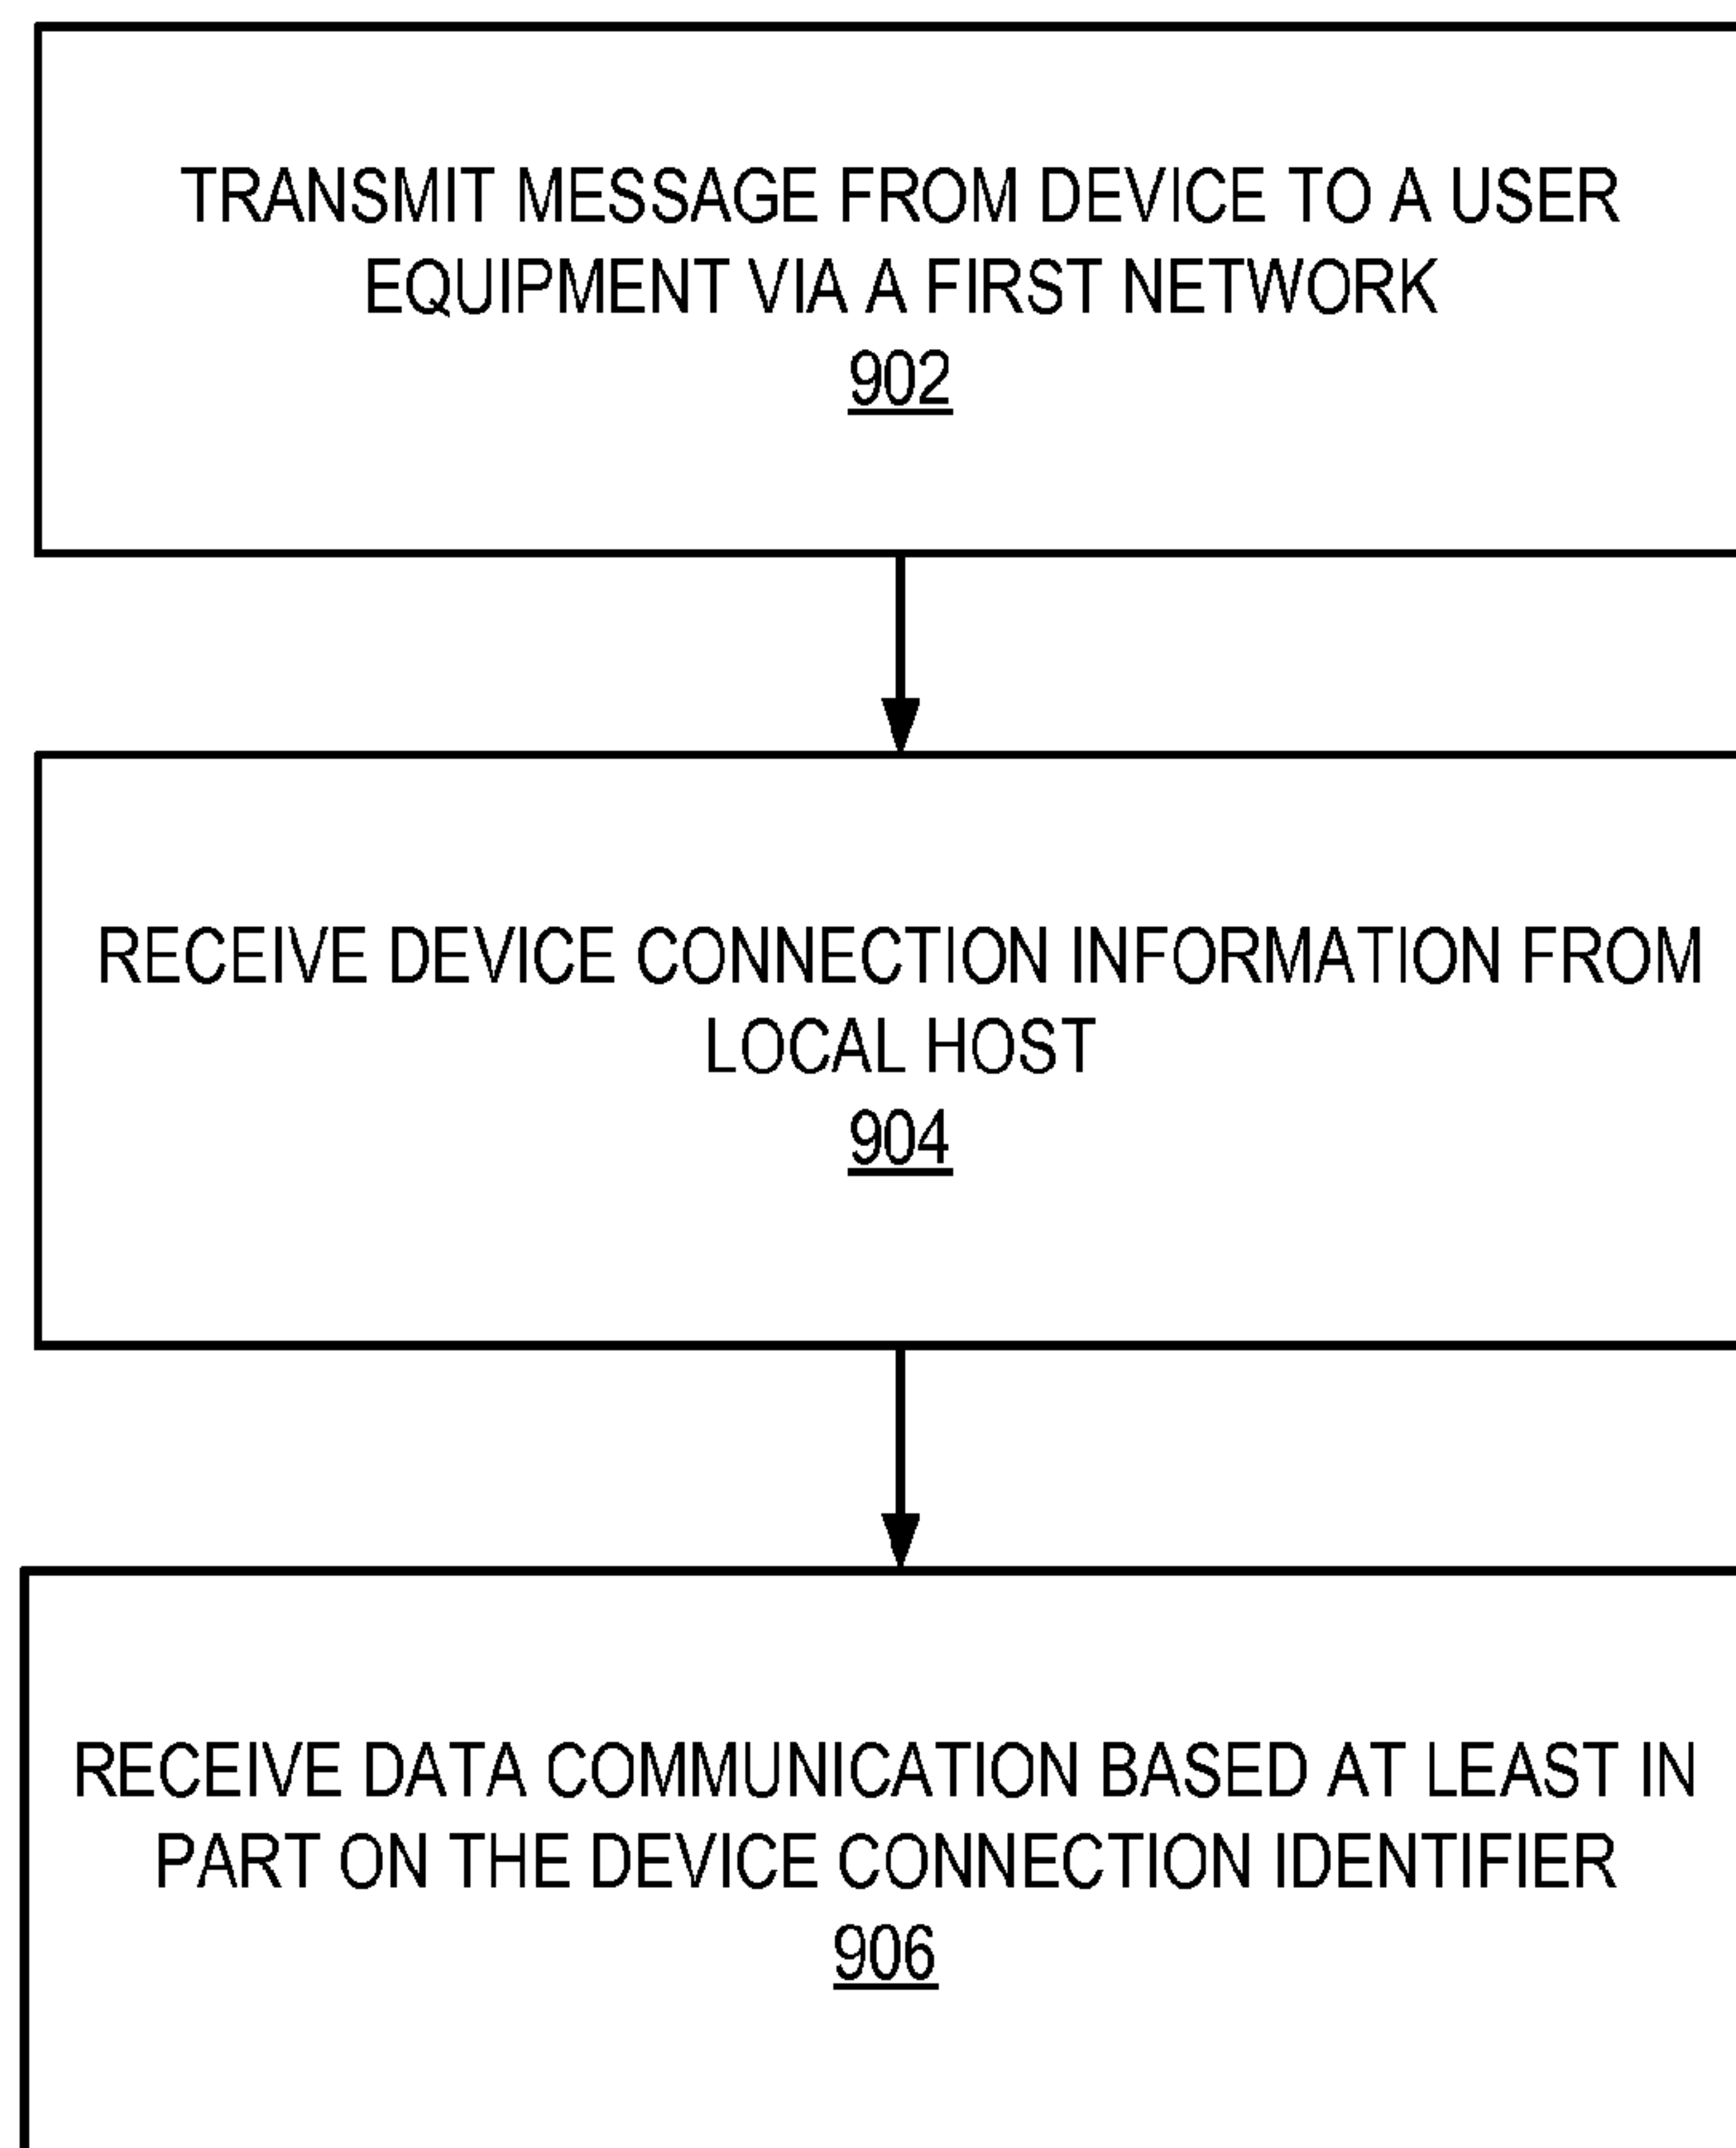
TRANSMIT MESSAGE FROM DEVICE TO A USER EQUIPMENT VIA A FIRST NETWORK
902

RECEIVE DEVICE CONNECTION INFORMATION FROM LOCAL HOST
904

RECEIVE DATA COMMUNICATION BASED AT LEAST IN PART ON THE DEVICE CONNECTION IDENTIFIER
906